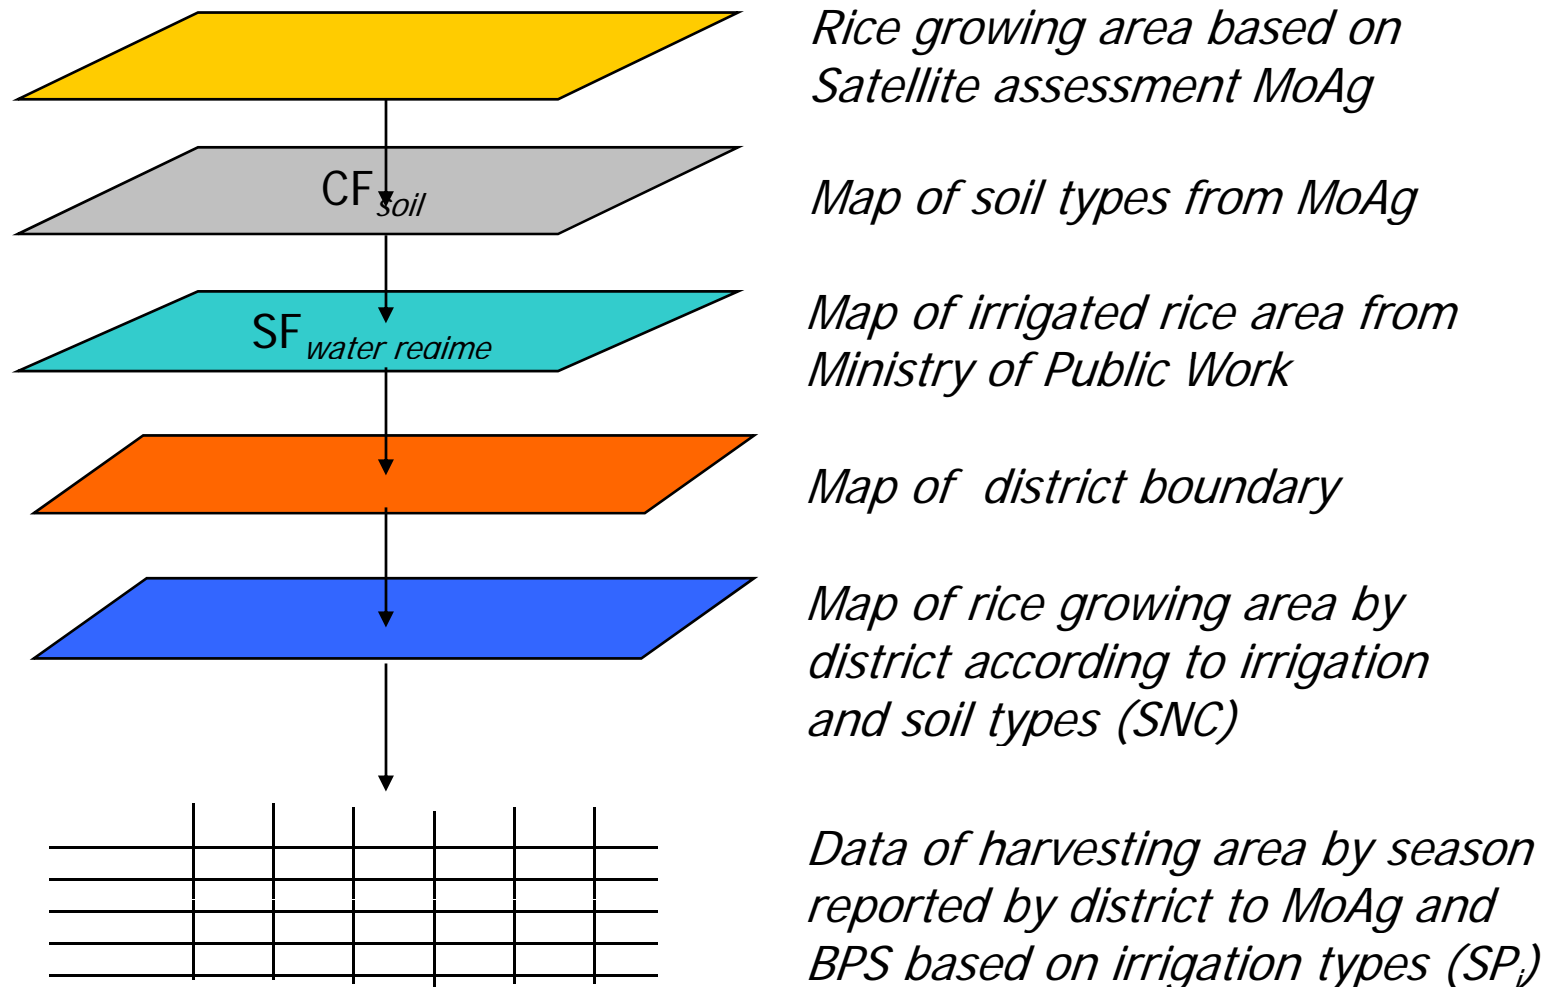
$CF_{soil}$

$SF_{water\ regime}$

Rice growing area based on Satellite assessment MoAg

Map of soil types from MoAg

Map of irrigated rice area from Ministry of Public Work

Map of  district boundary

Map of rice growing area by district according to irrigation and soil types (SNC)

Data of harvesting area by season reported by district to MoAg and BPS based on irrigation types ($SP_i$)